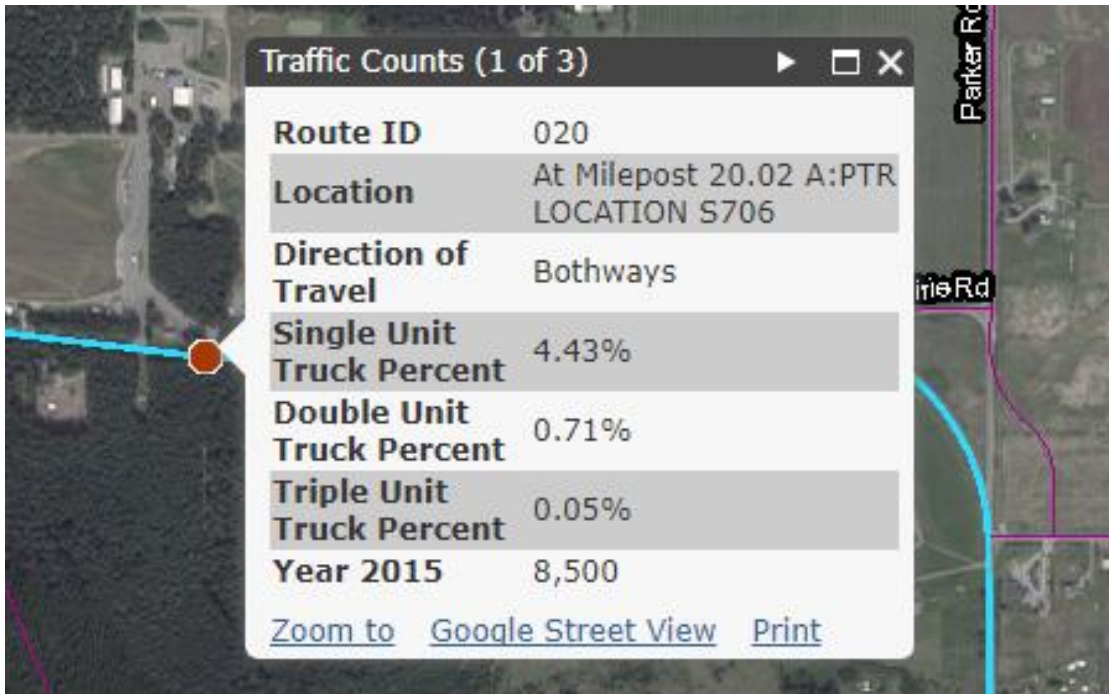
Traffic Counts (1 of 3)

| Route ID | 020 |
|---|---|
| Location | At Milepost 20.02 A:PTR LOCATION S706 |
| Direction of Travel | Bothways |
| Single Unit Truck Percent | 4.43% |
| Double Unit Truck Percent | 0.71% |
| Triple Unit Truck Percent | 0.05% |
| Year 2015 | 8,500 |

Zoom to Google Street View Print

Parker Rd

irie Rd